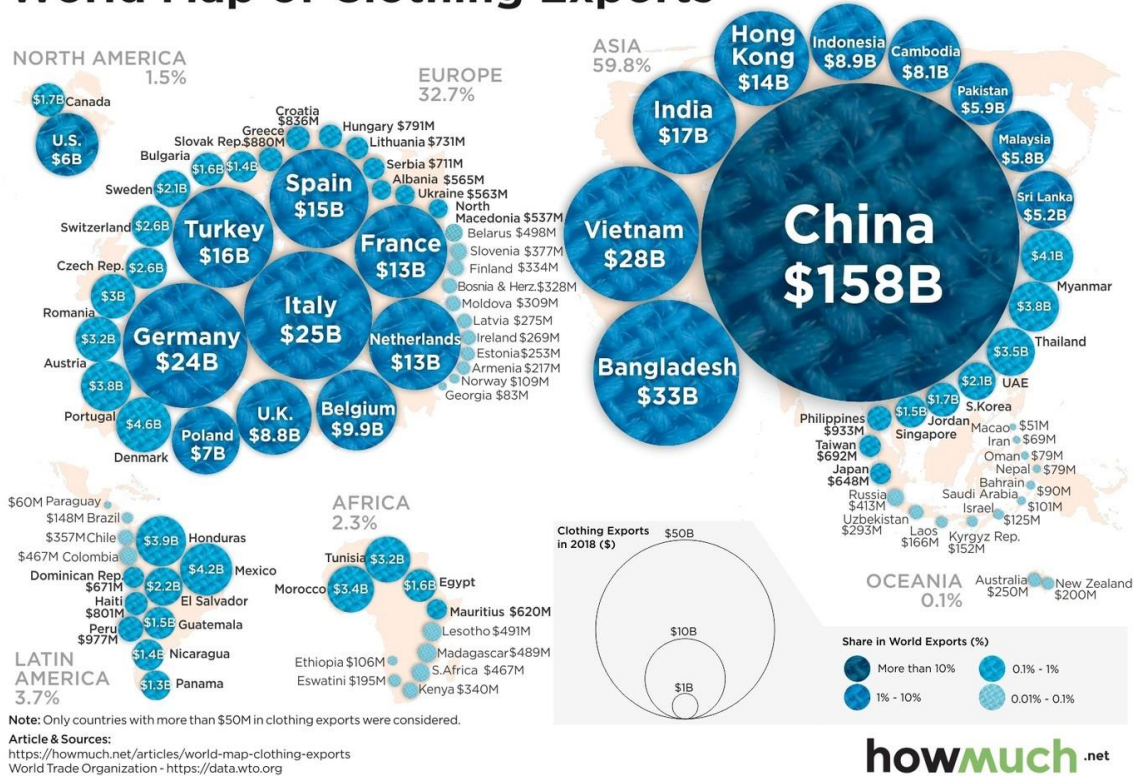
World Map of Clothing Exports

NORTH AMERICA 1.5%

$1.7B Canada

U.S. $6B

EUROPE 32.7%

Croatia $836M
Greece $880M
Hungary $791M
Slovak Rep. $1.6B $1.4B
Lithuania $731M
Bulgaria
Serbia $711M
Albania $565M
Ukraine $563M
Sweden $2.1B
Spain $15B
North Macedonia $537M
Belarus $498M
Switzerland $2.6B
Turkey $16B
France $13B
Slovenia $377M
Finland $334M
Czech Rep. $2.6B
Bosnia & Herz. $328M
$3B
Italy $25B
Moldova $309M
Romania
Latvia $275M
$3.2B
Germany $24B
Netherlands $13B
Ireland $269M
Estonia $253M
Austria
Armenia $217M
$3.8B
Norway $109M
Georgia $83M
Portugal
$4.6B
U.K. $8.8B
Belgium $9.9B
Poland $7B
Denmark

ASIA 59.8%

Hong Kong $14B
Indonesia $8.9B
Cambodia $8.1B
Pakistan $5.9B
India $17B
Malaysia $5.8B
Sri Lanka $5.2B
Vietnam $28B
China $158B
$4.1B
Myanmar
$3.8B
Thailand
$3.5B
Bangladesh $33B
$2.1B UAE
$1.7B S.Korea
$1.5B Jordan
Singapore
Philippines $933M
Taiwan $692M
Japan $648M
Macao $51M
Iran $69M
Oman $79M
Nepal $79M
Bahrain $90M
Saudi Arabia $101M
Israel $125M
Russia $413M
Uzbekistan $293M
Laos $166M
Kyrgyz Rep. $152M

$60M Paraguay
$148M Brazil
$357M Chile
$3.9B Honduras
$467M Colombia
$4.2B Mexico
Dominican Rep. $671M
$2.2B El Salvador
Haiti $801M
Peru $977M
$1.5B Guatemala
$1.4B Nicaragua
$1.3B Panama

LATIN AMERICA 3.7%

AFRICA 2.3%

Tunisia $3.2B
Morocco $3.4B
$1.6B Egypt
Mauritius $620M
Lesotho $491M
Madagascar $489M
Ethiopia $106M
S.Africa $467M
Eswatini $195M
Kenya $340M

Clothing Exports in 2018 ($)
$50B
$10B
$1B

OCEANIA 0.1%

Australia $250M
New Zealand $200M

Share in World Exports (%)
More than 10%
0.1% - 1%
1% - 10%
0.01% - 0.1%

Note: Only countries with more than $50M in clothing exports were considered.

Article & Sources:
https://howmuch.net/articles/world-map-clothing-exports
World Trade Organization - https://data.wto.org

howmuch.net